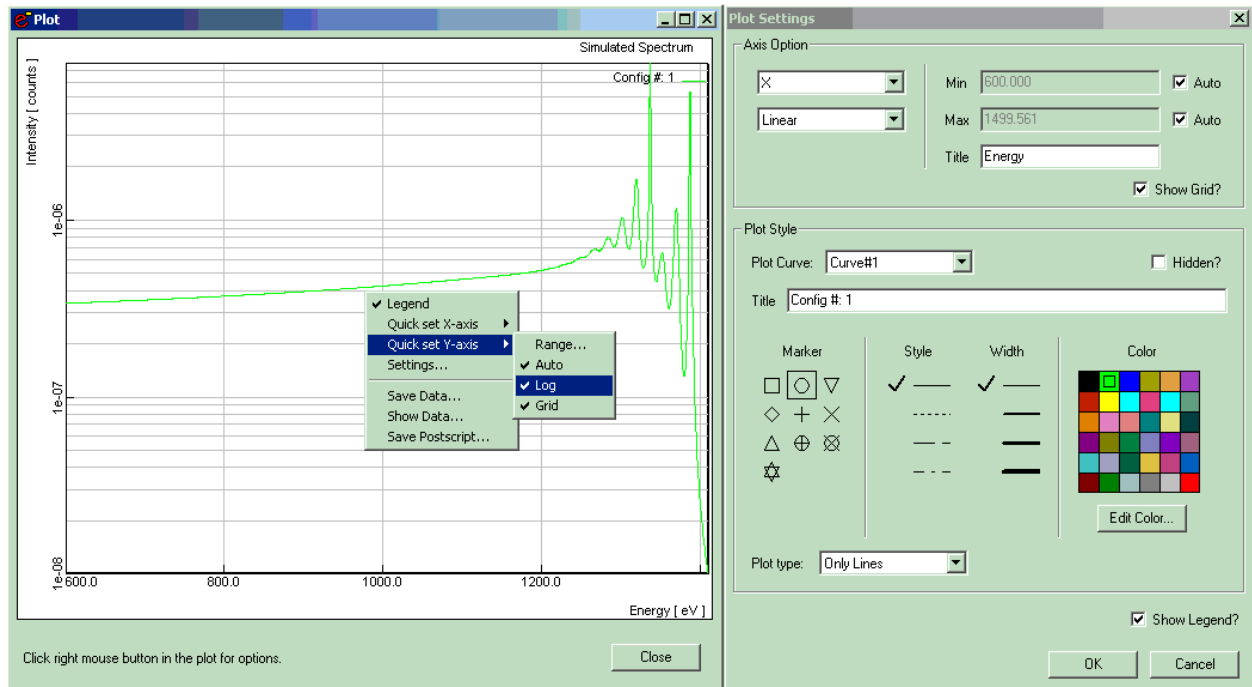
Plot

Simulated Spectrum

Config #: 1

Intensity [ counts ]

1e-06

1e-07

1e-08

600.0

800.0

1000.0

1200.0

Energy [ eV ]

✔ Legend
Quick set X-axis
Quick set Y-axis
Settings...
Save Data...
Show Data...
Save Postscript...

Range...
✔ Auto
✔ Log
✔ Grid

Click right mouse button in the plot for options.

Close

Plot Settings

Axis Option

X

Linear

Min 600.000 ☑ Auto

Max 1499.561 ☑ Auto

Title Energy

☑ Show Grid?

Plot Style

Plot Curve: Curve#1

☐ Hidden?

Title Config #: 1

Marker

Style

Width

Color

Edit Color...

Plot type: Only Lines

☑ Show Legend?

OK

Cancel